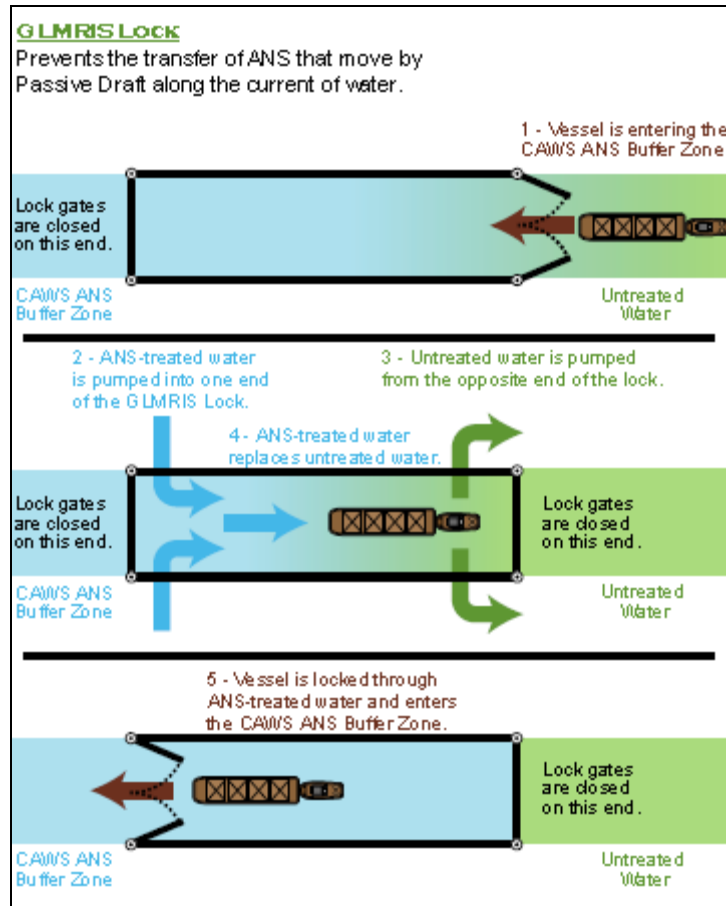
GLMRIS Lock
Prevents the transfer of ANS that move by Passive Draft along the current of water.

1 - Vessel is entering the CAWS ANS Buffer Zone

Lock gates are closed on this end.

CAWS ANS Buffer Zone

Untreated Water

2 - ANS-treated water is pumped into one end of the GLMRIS Lock.

3 - Untreated water is pumped from the opposite end of the lock.

4 - ANS-treated water replaces untreated water.

Lock gates are closed on this end.

Lock gates are closed on this end.

CAWS ANS Buffer Zone

Untreated Water

5 - Vessel is locked through ANS-treated water and enters the CAWS ANS Buffer Zone.

Lock gates are closed on this end.

CAWS ANS Buffer Zone

Untreated Water